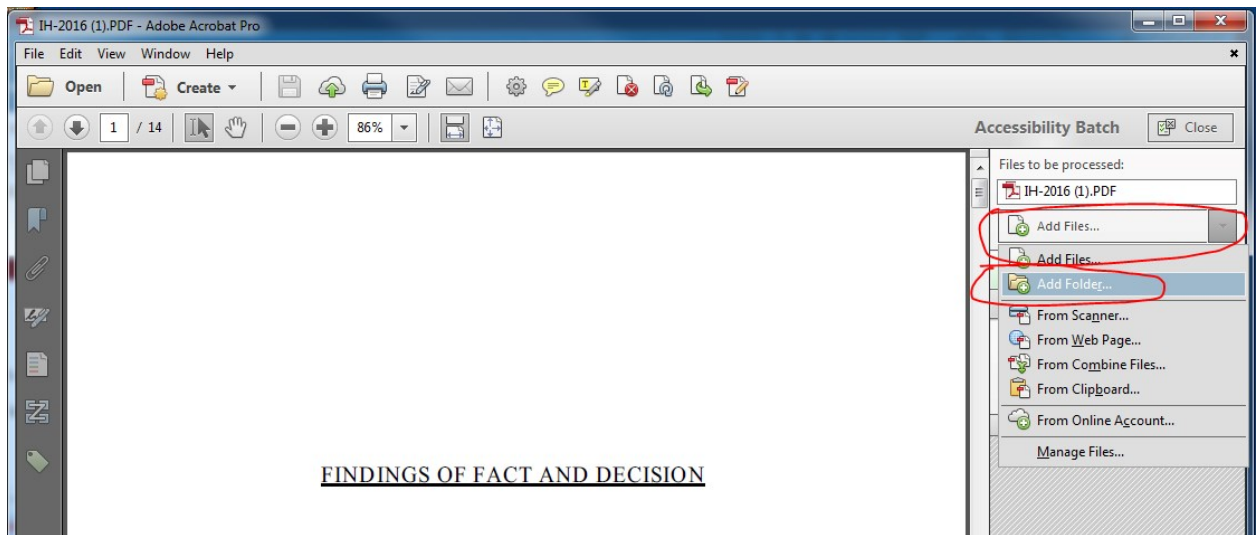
IH-2016 (1).PDF - Adobe Acrobat Pro

File Edit View Window Help

Open Create

1 / 14 86%

Accessibility Batch Close

Files to be processed:

IH-2016 (1).PDF

Add Files...

Add Files...

Add Folder...

From Scanner...

From Web Page...

From Combine Files...

From Clipboard...

From Online Account...

Manage Files...

FINDINGS OF FACT AND DECISION